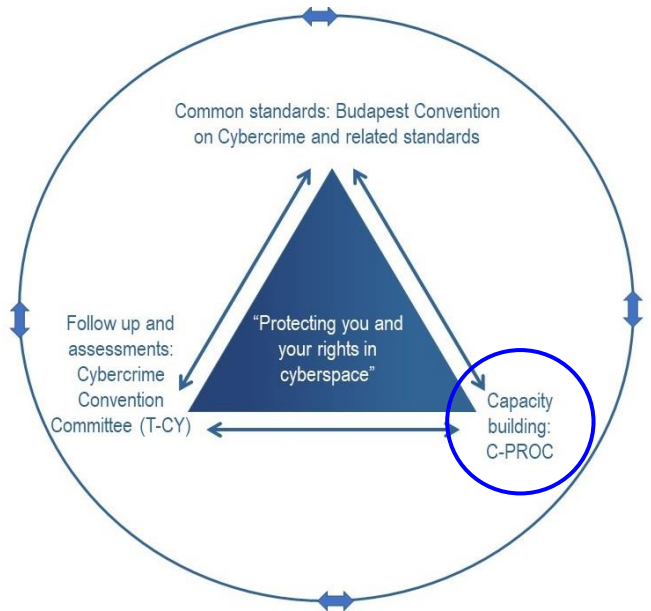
Common standards: Budapest Convention on Cybercrime and related standards

Follow up and assessments: Cybercrime Convention Committee (T-CY)

“Protecting you and your rights in cyberspace”

Capacity building: C-PROC